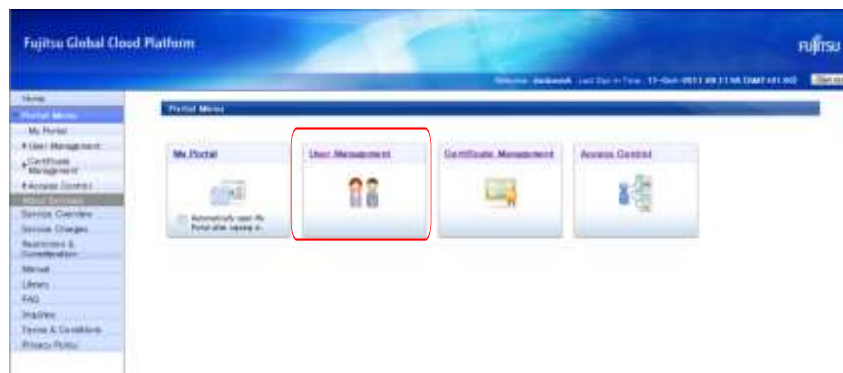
Fujitsu Global Cloud Platform

FUJITSU

Welcome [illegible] Last Sign-in Time: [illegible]

Home
Portal Menu
My Portal
User Management
Certificate Management
Access Control
About Services
Service Overview
Service Charges
Restrictions & Consideration
Manual
Library
FAQ
Inquiries
Terms & Conditions
Privacy Policy

Portal Menu

My Portal

Automatically open My Portal after signing in

User Management

Certificate Management

Access Control